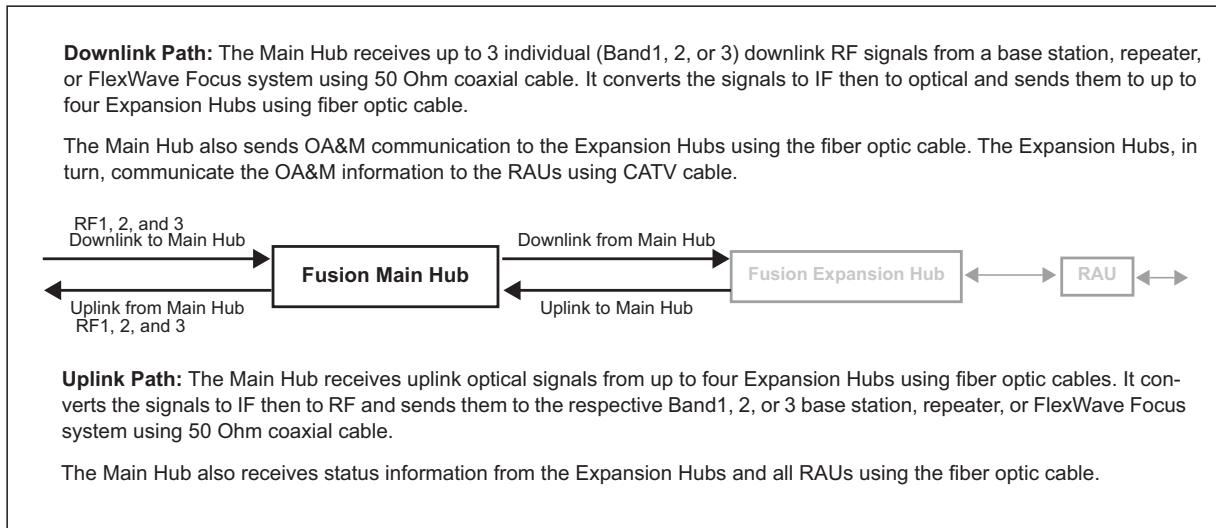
**Downlink Path:** The Main Hub receives up to 3 individual (Band1, 2, or 3) downlink RF signals from a base station, repeater, or FlexWave Focus system using 50 Ohm coaxial cable. It converts the signals to IF then to optical and sends them to up to four Expansion Hubs using fiber optic cable.

The Main Hub also sends OA&M communication to the Expansion Hubs using the fiber optic cable. The Expansion Hubs, in turn, communicate the OA&M information to the RAUs using CATV cable.

RF1, 2, and 3
Downlink to Main Hub

Fusion Main Hub

Uplink from Main Hub
RF1, 2, and 3

Downlink from Main Hub

Uplink to Main Hub

Fusion Expansion Hub

RAU

**Uplink Path:** The Main Hub receives uplink optical signals from up to four Expansion Hubs using fiber optic cables. It converts the signals to IF then to RF and sends them to the respective Band1, 2, or 3 base station, repeater, or FlexWave Focus system using 50 Ohm coaxial cable.

The Main Hub also receives status information from the Expansion Hubs and all RAUs using the fiber optic cable.